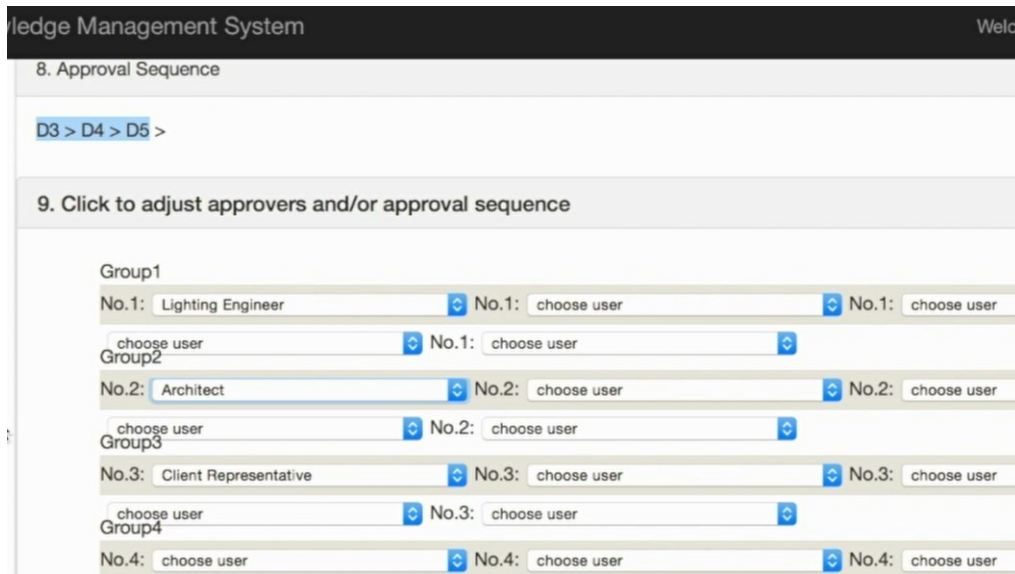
vledge Management System

Welc

8. Approval Sequence

D3 > D4 > D5 >

9. Click to adjust approvers and/or approval sequence

Group1

No.1: Lighting Engineer No.1: choose user No.1: choose user

choose user No.1: choose user

Group2

No.2: Architect No.2: choose user No.2: choose user

choose user No.2: choose user

Group3

No.3: Client Representative No.3: choose user No.3: choose user

choose user No.3: choose user

Group4

No.4: choose user No.4: choose user No.4: choose user